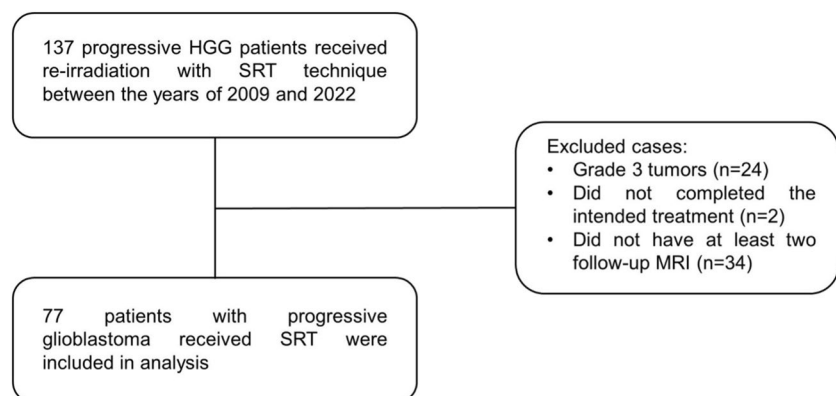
137 progressive HGG patients received re-irradiation with SRT technique between the years of 2009 and 2022

Excluded cases:
- Grade 3 tumors (n=24)
- Did not completed the intended treatment (n=2)
- Did not have at least two follow-up MRI (n=34)

77 patients with progressive glioblastoma received SRT were included in analysis